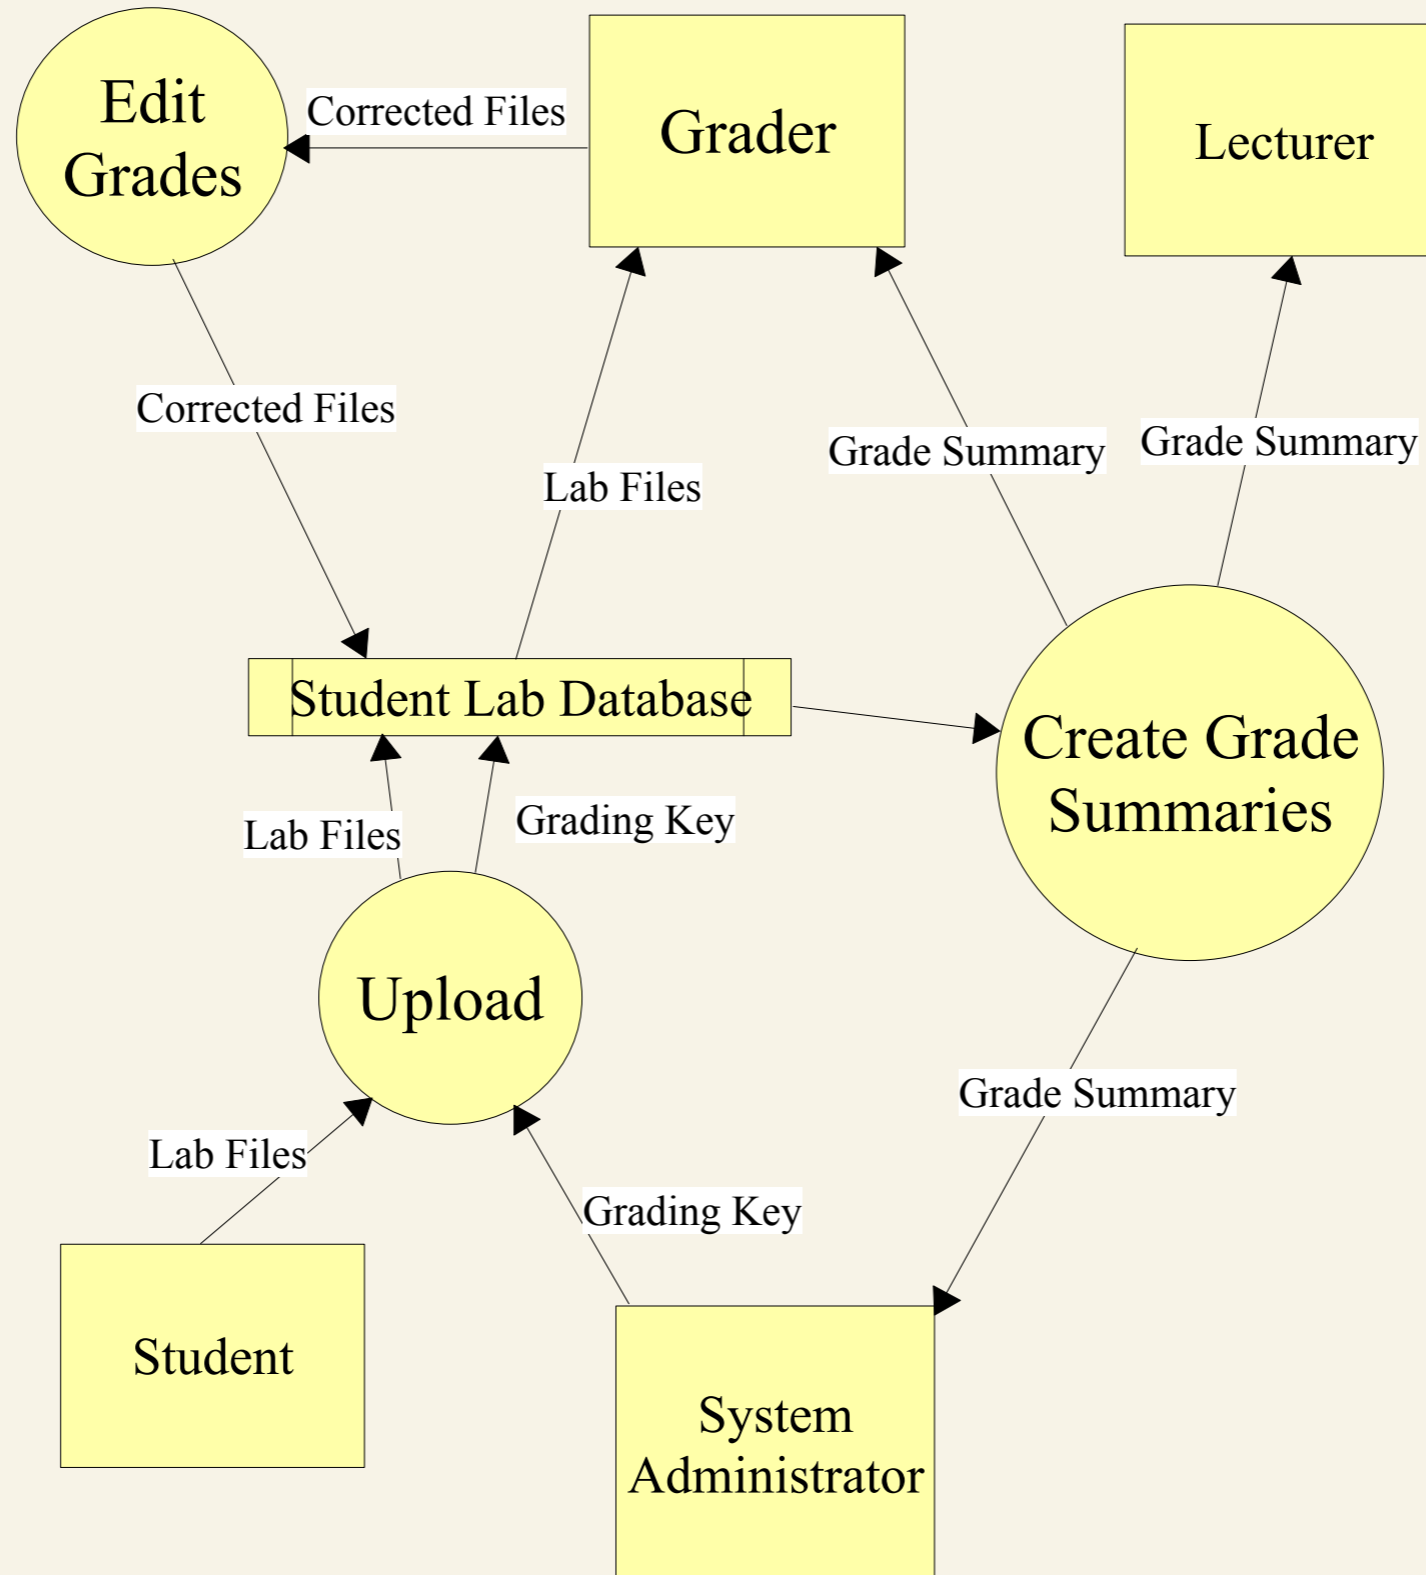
Edit Grades

Corrected Files

Grader

Lecturer

Corrected Files

Lab Files

Grade Summary

Grade Summary

Student Lab Database

Create Grade Summaries

Lab Files

Grading Key

Upload

Grade Summary

Lab Files

Grading Key

Student

System Administrator